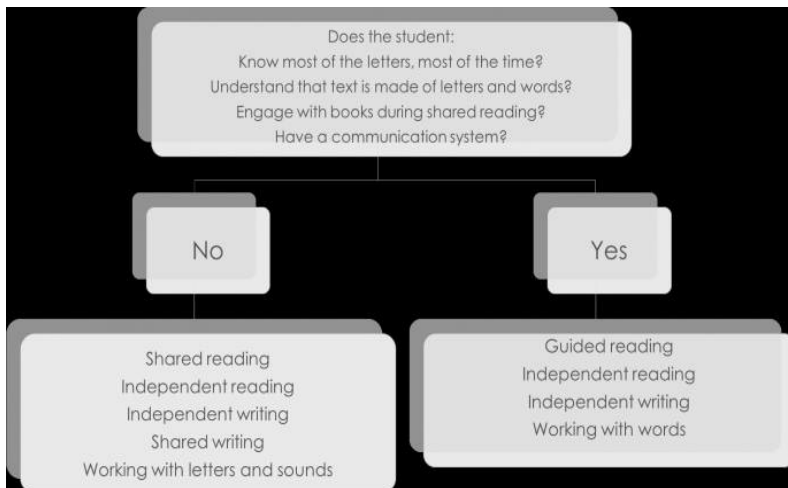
Does the student:
Know most of the letters, most of the time?
Understand that text is made of letters and words?
Engage with books during shared reading?
Have a communication system?

No

Yes

Shared reading
Independent reading
Independent writing
Shared writing
Working with letters and sounds

Guided reading
Independent reading
Independent writing
Working with words